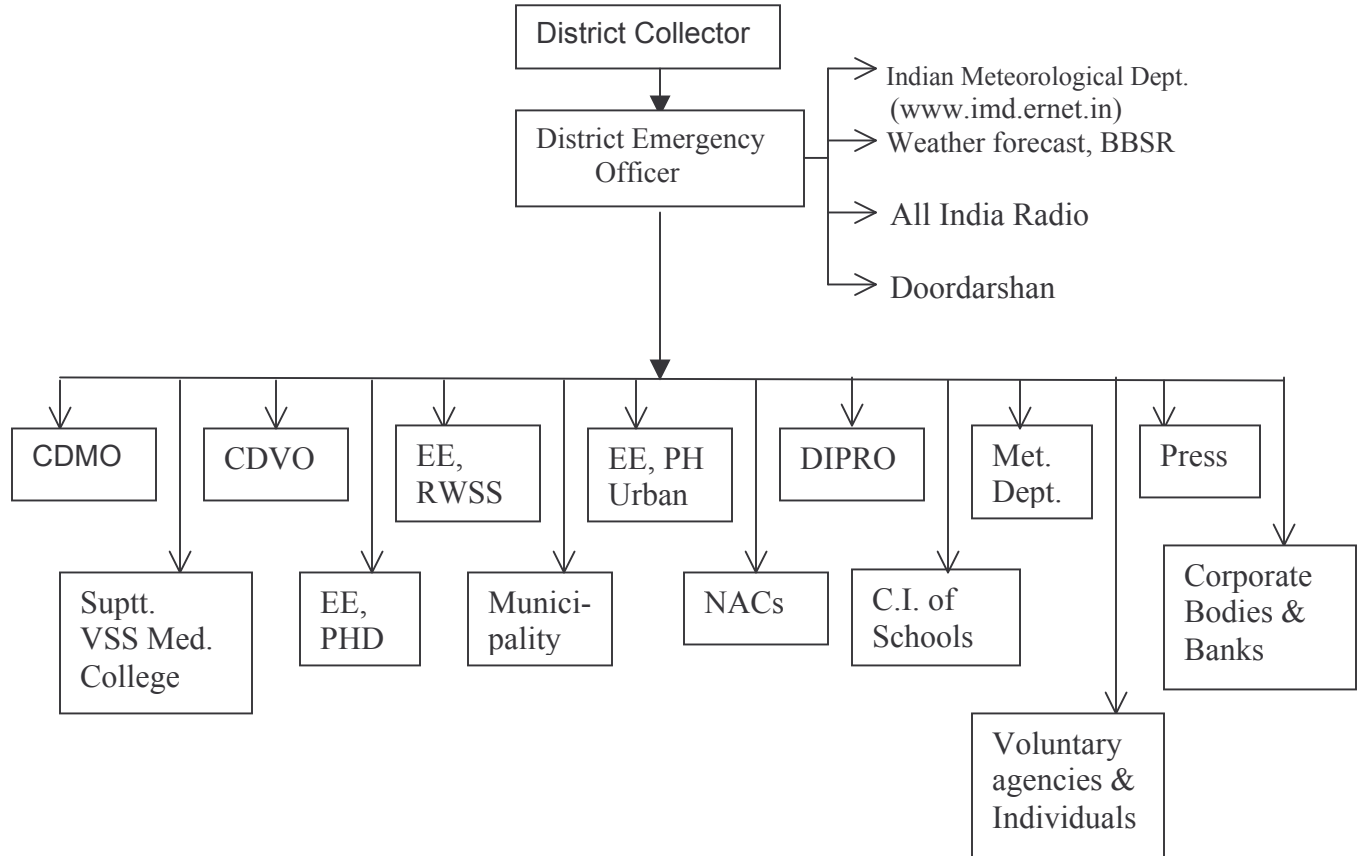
District Collector

District Emergency Officer

Indian Meteorological Dept. (www.imd.ernet.in)

Weather forecast, BBSR

All India Radio

Doordarshan

CDMO

CDVO

EE, RWSS

EE, PH Urban

DIPRO

Met. Dept.

Press

Suptt. VSS Med. College

EE, PHD

Munici-pality

NACs

C.I. of Schools

Corporate Bodies & Banks

Voluntary agencies & Individuals